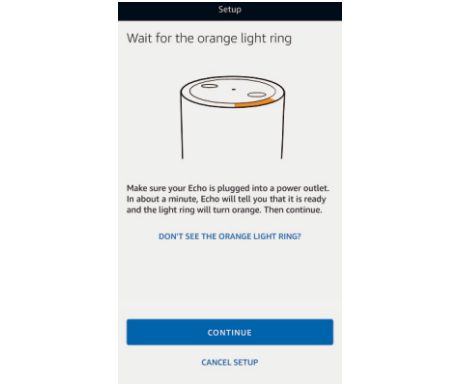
Setup

Wait for the orange light ring

Make sure your Echo is plugged into a power outlet. In about a minute, Echo will tell you that it is ready and the light ring will turn orange. Then continue.

DON'T SEE THE ORANGE LIGHT RING?

CONTINUE

CANCEL SETUP